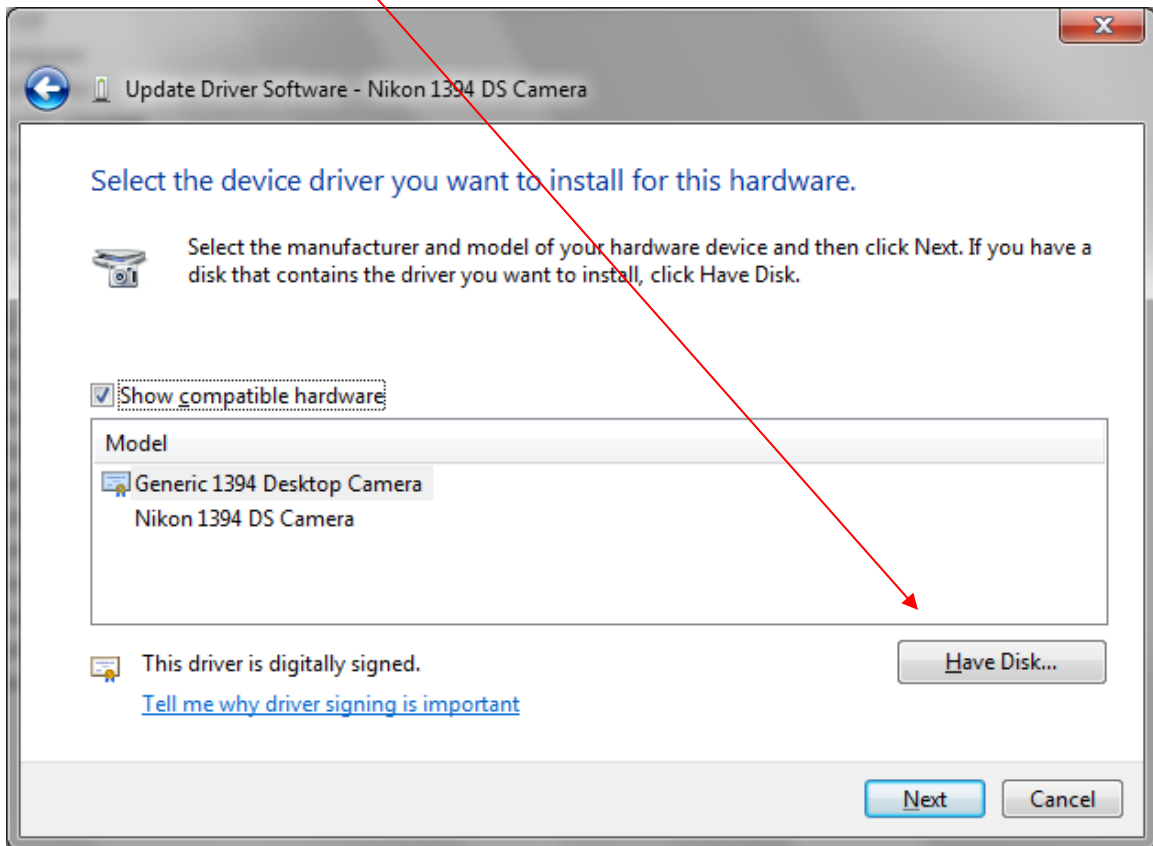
Update Driver Software - Nikon 1394 DS Camera

Select the device driver you want to install for this hardware.

Select the manufacturer and model of your hardware device and then click Next. If you have a disk that contains the driver you want to install, click Have Disk.

Show compatible hardware

| Model |
|---|
| Generic 1394 Desktop Camera |
| Nikon 1394 DS Camera |

This driver is digitally signed.

Tell me why driver signing is important

Have Disk...

Next

Cancel